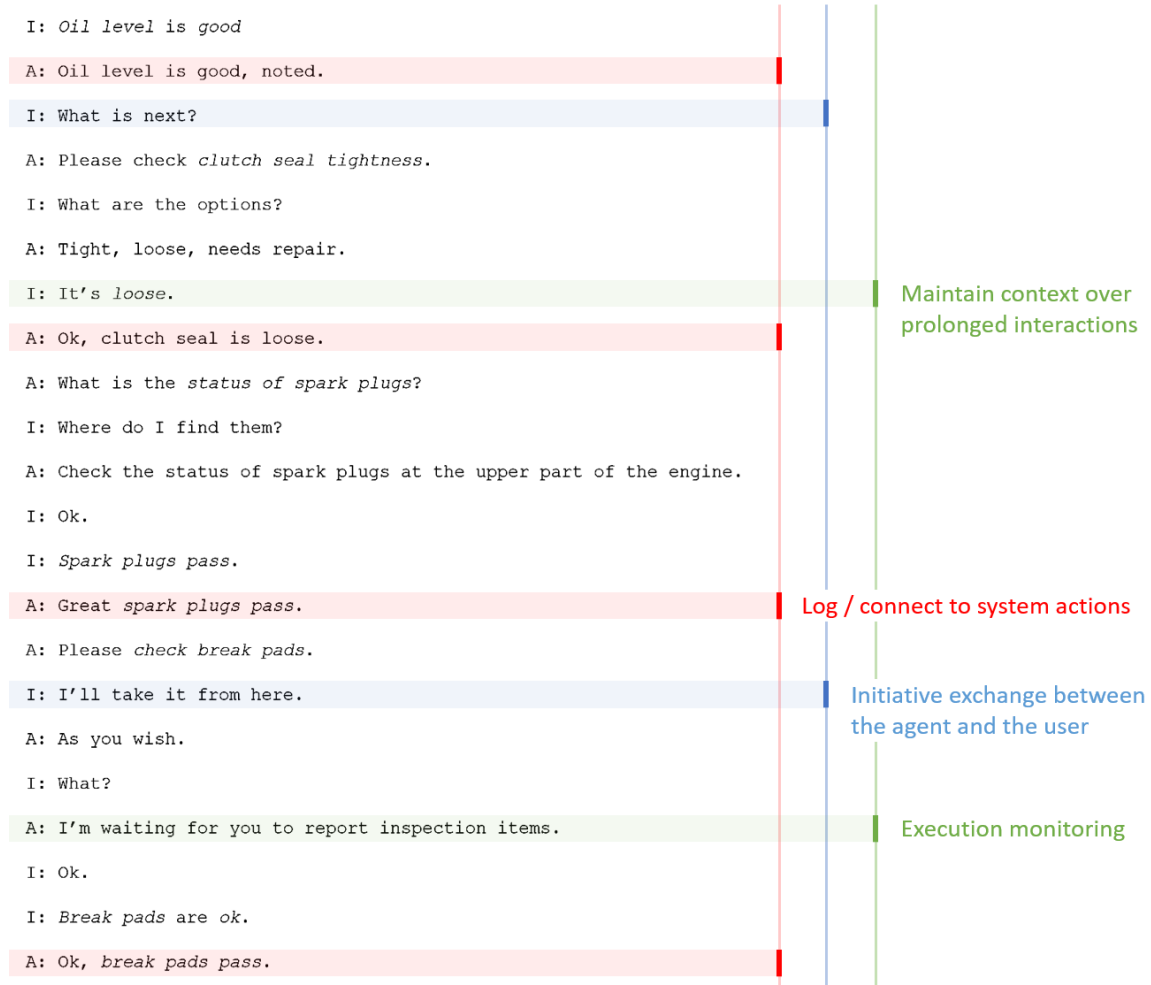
I: *Oil level* is *good*

A: Oil level is good, noted.

I: What is next?

A: Please check *clutch seal tightness*.

I: What are the options?

A: Tight, loose, needs repair.

I: It's *loose*.

Maintain context over prolonged interactions

A: Ok, clutch seal is loose.

A: What is the *status of spark plugs*?

I: Where do I find them?

A: Check the status of spark plugs at the upper part of the engine.

I: Ok.

I: *Spark plugs pass*.

A: Great *spark plugs pass*.

Log / connect to system actions

A: Please *check break pads*.

I: I'll take it from here.

Initiative exchange between the agent and the user

A: As you wish.

I: What?

A: I'm waiting for you to report inspection items.

Execution monitoring

I: Ok.

I: *Break pads* are *ok*.

A: Ok, *break pads pass*.